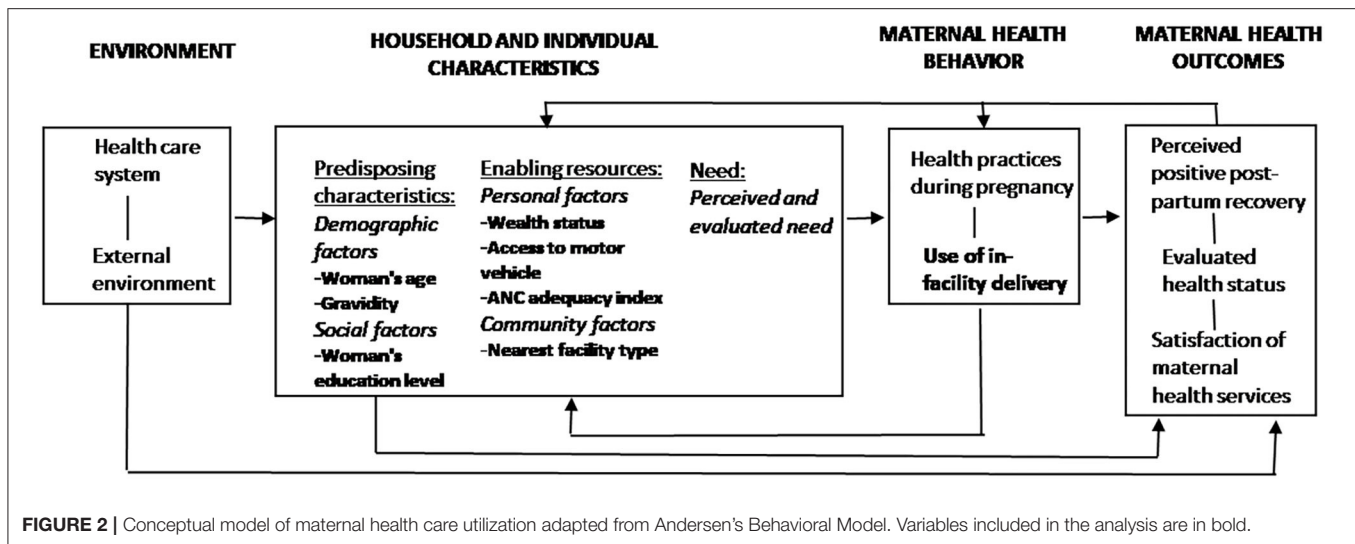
ENVIRONMENT

HOUSEHOLD AND INDIVIDUAL CHARACTERISTICS

MATERNAL HEALTH BEHAVIOR

MATERNAL HEALTH OUTCOMES

Health care system

External environment

Predisposing characteristics:
Demographic factors
-Woman's age
-Gravidity
Social factors
-Woman's education level

Enabling resources:
Personal factors
-Wealth status
-Access to motor vehicle
-ANC adequacy index
Community factors
-Nearest facility type

Need:
Perceived and evaluated need

Health practices during pregnancy

Use of in-facility delivery

Perceived positive post-partum recovery

Evaluated health status

Satisfaction of maternal health services

FIGURE 2 | Conceptual model of maternal health care utilization adapted from Andersen's Behavioral Model. Variables included in the analysis are in bold.